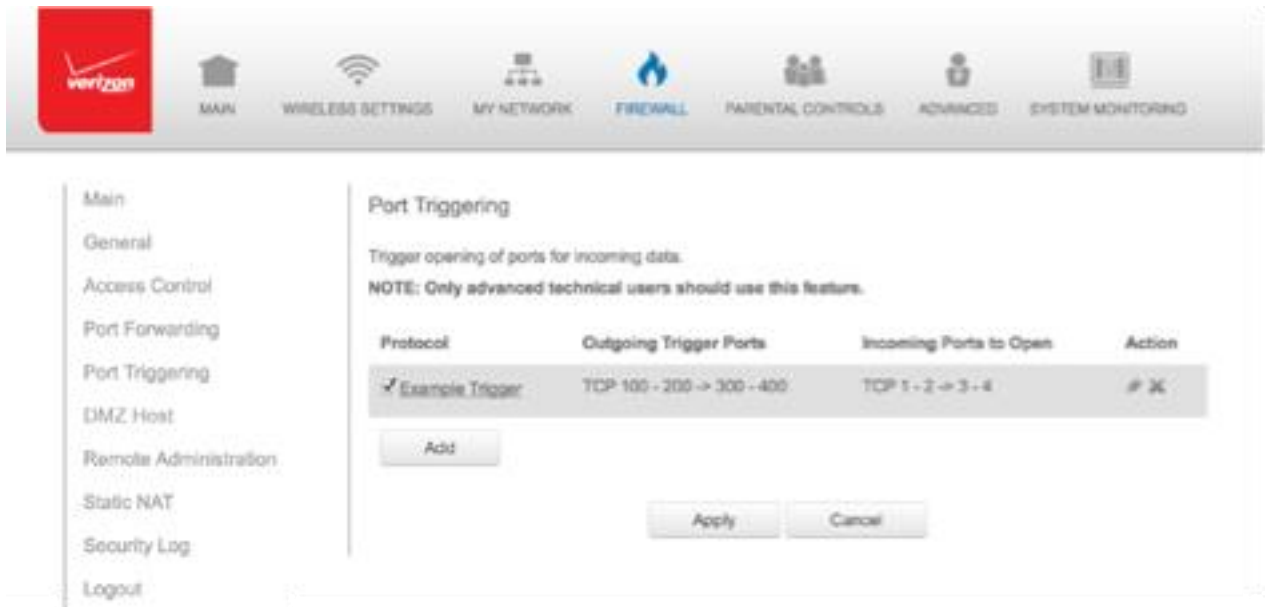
verizon

MAIN

WIRELESS SETTINGS

MY NETWORK

FIREWALL

PARENTAL CONTROLS

ADVANCED

SYSTEM MONITORING

Main

General

Access Control

Port Forwarding

Port Triggering

DMZ Host

Remote Administration

Static NAT

Security Log

Logout

Port Triggering

Trigger opening of ports for incoming data.

NOTE: Only advanced technical users should use this feature.

| Protocol | Outgoing Trigger Ports | Incoming Ports to Open | Action |
|---|---|---|---|
| ✓ Example Trigger | TCP 100 - 200 -> 300 - 400 | TCP 1 - 2 -> 3 - 4 | |

Add

Apply

Cancel